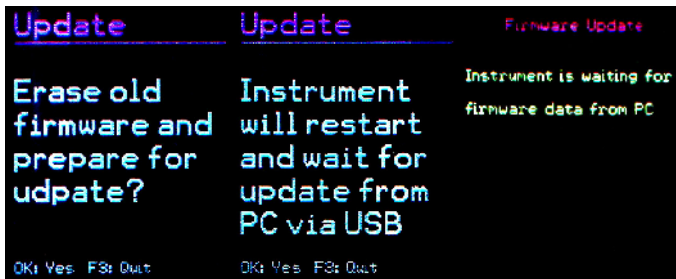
Update

Erase old firmware and prepare for udpate?

OK: Yes F3: Quit

Update

Instrument will restart and wait for update from PC via USB

OK: Yes F3: Quit

Firmware Update

Instrument is waiting for firmware data from PC